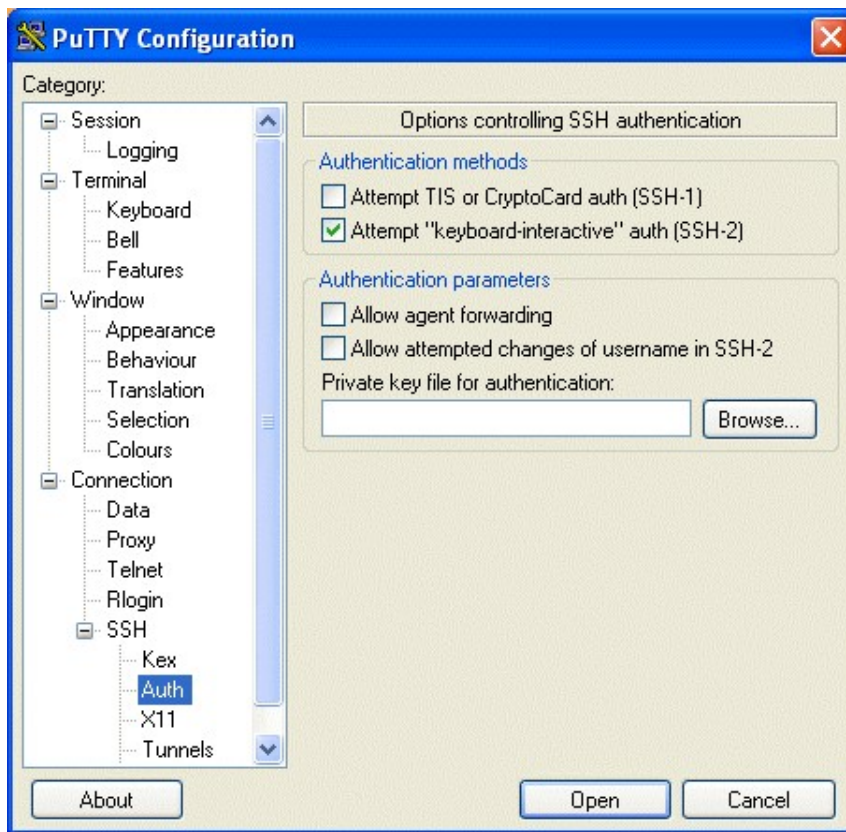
PuTTY Configuration

Category:

Session
Logging
Terminal
Keyboard
Bell
Features
Window
Appearance
Behaviour
Translation
Selection
Colours
Connection
Data
Proxy
Telnet
Rlogin
SSH
Kex
Auth
X11
Tunnels

Options controlling SSH authentication

Authentication methods

Attempt TIS or CryptoCard auth (SSH-1)

Attempt "keyboard-interactive" auth (SSH-2)

Authentication parameters

Allow agent forwarding

Allow attempted changes of username in SSH-2

Private key file for authentication:

Browse...

About

Open

Cancel